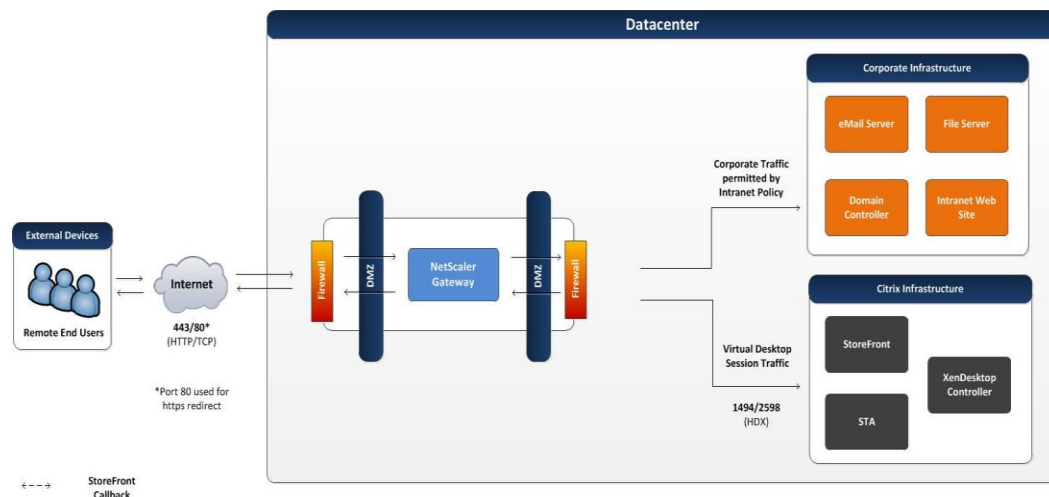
Datacenter

Corporate Infrastructure

eMail Server

File Server

Domain Controller

Intranet Web Site

Corporate Traffic permitted by Intranet Policy

External Devices

Remote End Users

Internet

443/80*
(HTTP/TCP)

*Port 80 used for https redirect

Firewall

DMZ

NetScaler Gateway

DMZ

Firewall

Citrix Infrastructure

StoreFront

XenDesktop Controller

STA

Virtual Desktop Session Traffic

1494/2598
(HDX)

StoreFront Callback